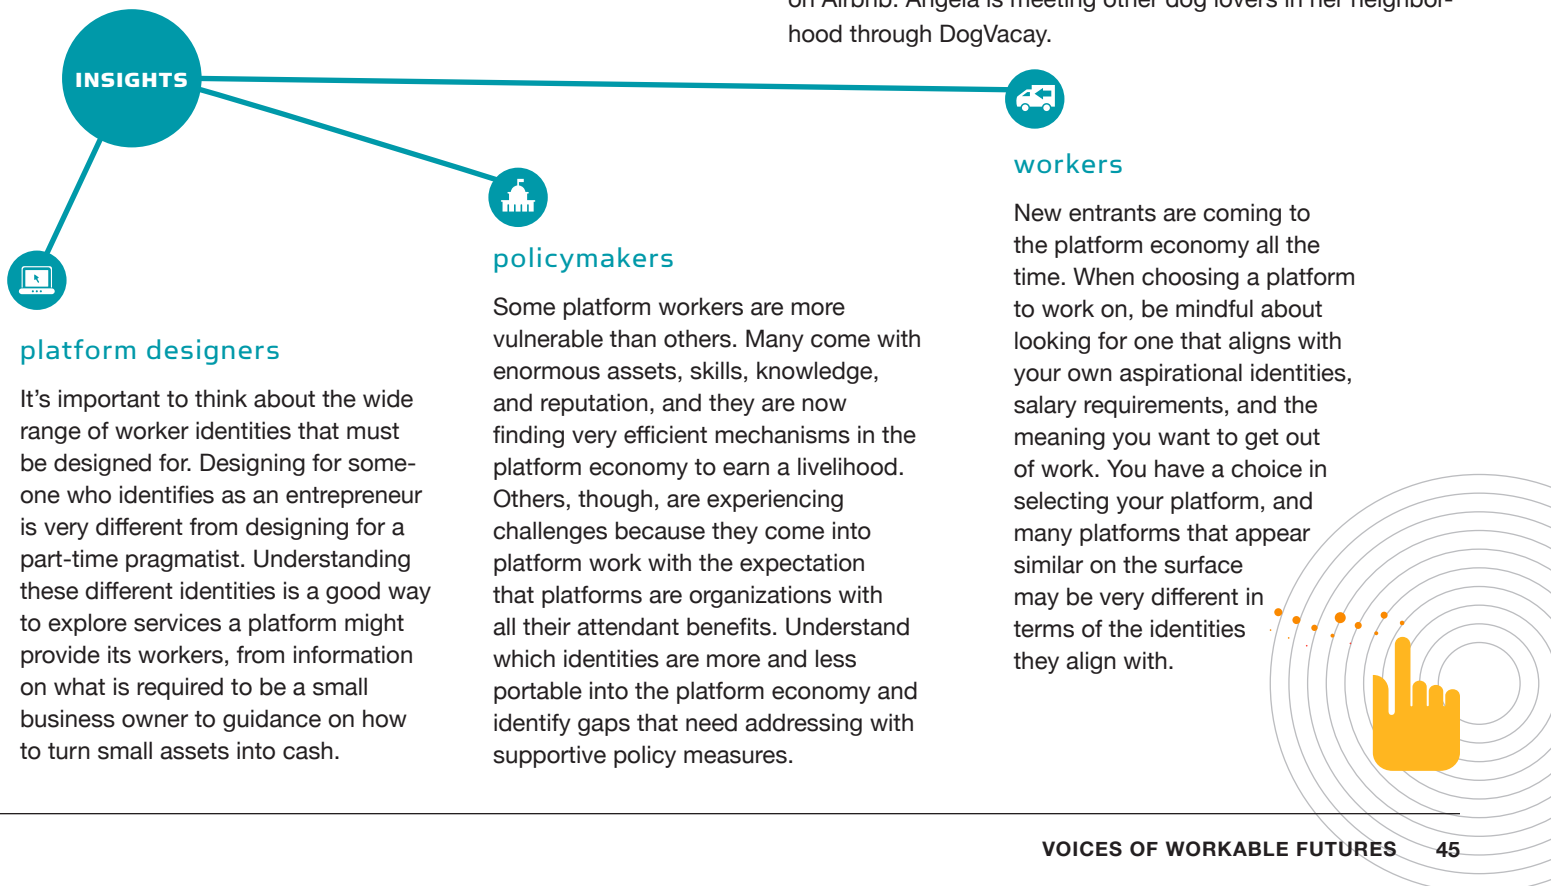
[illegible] hood through DogVacay.

INSIGHTS

platform designers

It's important to think about the wide range of worker identities that must be designed for. Designing for someone who identifies as an entrepreneur is very different from designing for a part-time pragmatist. Understanding these different identities is a good way to explore services a platform might provide its workers, from information on what is required to be a small business owner to guidance on how to turn small assets into cash.

policymakers

Some platform workers are more vulnerable than others. Many come with enormous assets, skills, knowledge, and reputation, and they are now finding very efficient mechanisms in the platform economy to earn a livelihood. Others, though, are experiencing challenges because they come into platform work with the expectation that platforms are organizations with all their attendant benefits. Understand which identities are more and less portable into the platform economy and identify gaps that need addressing with supportive policy measures.

workers

New entrants are coming to the platform economy all the time. When choosing a platform to work on, be mindful about looking for one that aligns with your own aspirational identities, salary requirements, and the meaning you want to get out of work. You have a choice in selecting your platform, and many platforms that appear similar on the surface may be very different in terms of the identities they align with.

VOICES OF WORKABLE FUTURES 45